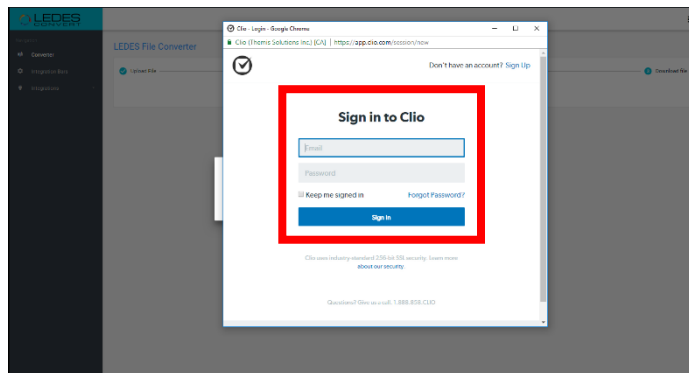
LEDES CONVERT

Navigation

Converter

Integration Bins

Integrations

LEDES File Converter

Upload File

Download file

Clio - Login - Google Chrome

Clio (Themis Solutions Inc.) [CA] | https://app.clio.com/session/new

Don't have an account? Sign Up

Sign in to Clio

Email

Password

Keep me signed in

Forgot Password?

Sign In

Clio uses industry-standard 256-bit SSL security. Learn more about our security

Questions? Give us a call. 1.888.858.CLIO